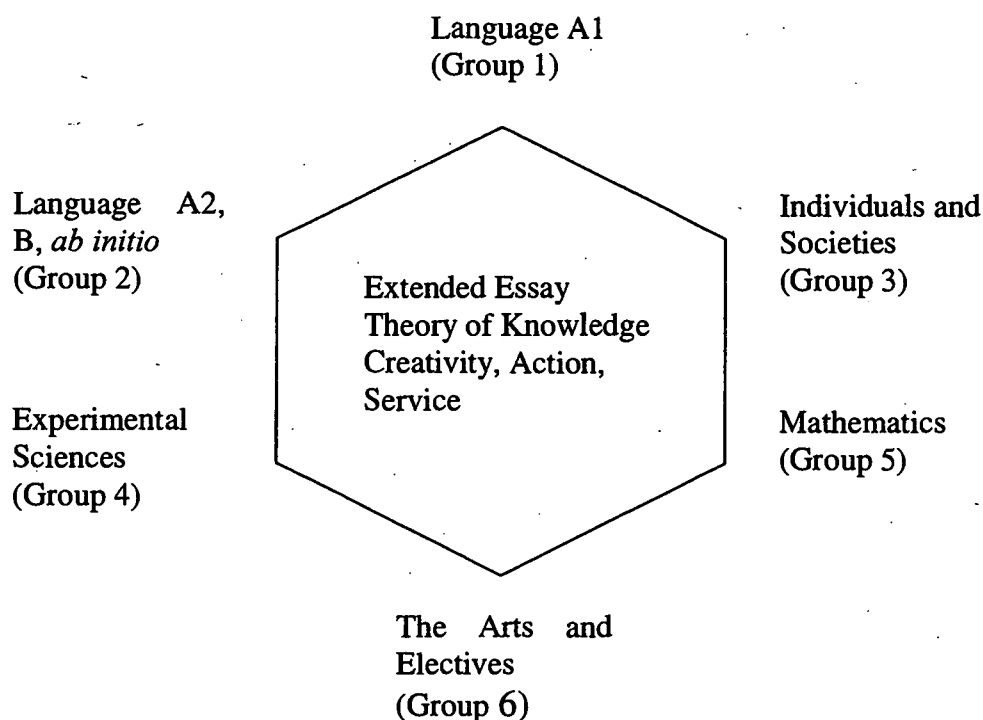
Language A1
(Group 1)

Language A2, B, *ab initio*
(Group 2)

Individuals and Societies
(Group 3)

Extended Essay
Theory of Knowledge
Creativity, Action, Service

Experimental Sciences
(Group 4)

Mathematics
(Group 5)

The Arts and Electives
(Group 6)